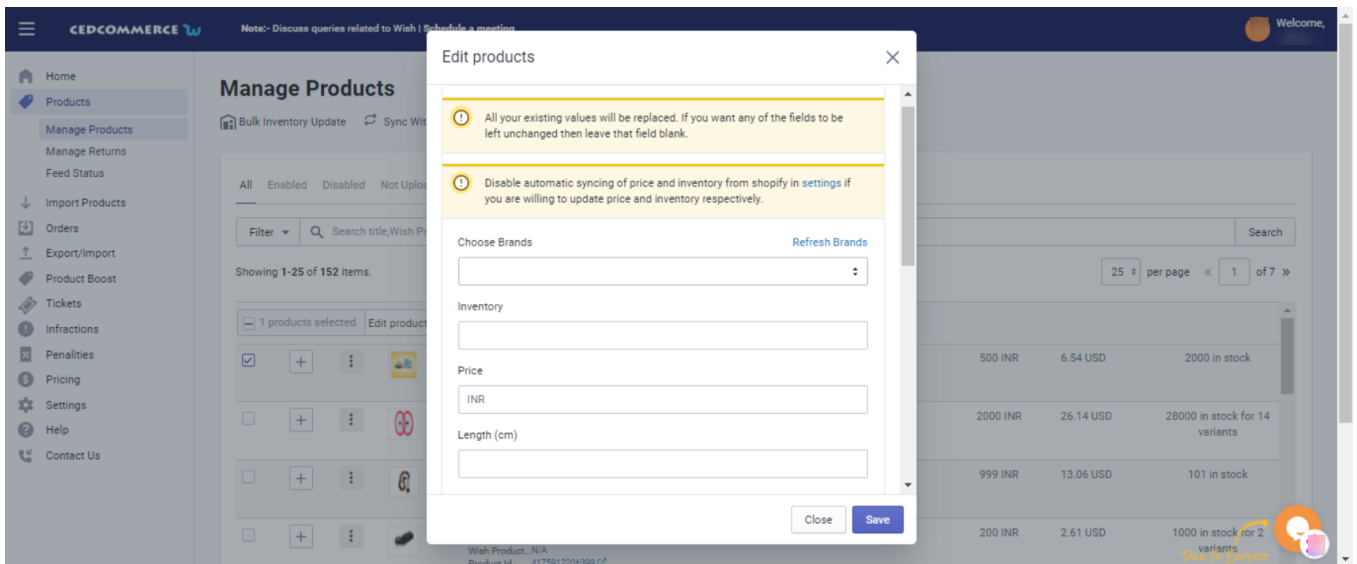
CEDCOMMERCE

Note:- Discuss queries related to Wish | Schedule a meeting

Welcome,

Home
Products
Manage Products
Manage Returns
Feed Status
Import Products
Orders
Export/Import
Product Boost
Tickets
Infractions
Penalities
Pricing
Settings
Help
Contact Us

Manage Products

Bulk Inventory Update Sync Wit

All Enabled Disabled Not Uplo

Filter Search title,Wish Pr

Search

Showing 1-25 of 152 items.

25 per page « 1 of 7 »

1 products selected Edit product

500 INR 6.54 USD 2000 in stock

2000 INR 26.14 USD 28000 in stock for 14 variants

999 INR 13.06 USD 101 in stock

200 INR 2.61 USD 1000 in stock for 2 variants

Wish Product...N/A

Edit products

All your existing values will be replaced. If you want any of the fields to be left unchanged then leave that field blank.

Disable automatic syncing of price and inventory from shopify in settings if you are willing to update price and inventory respectively.

Choose Brands

Refresh Brands

Inventory

Price

INR

Length (cm)

Close

Save